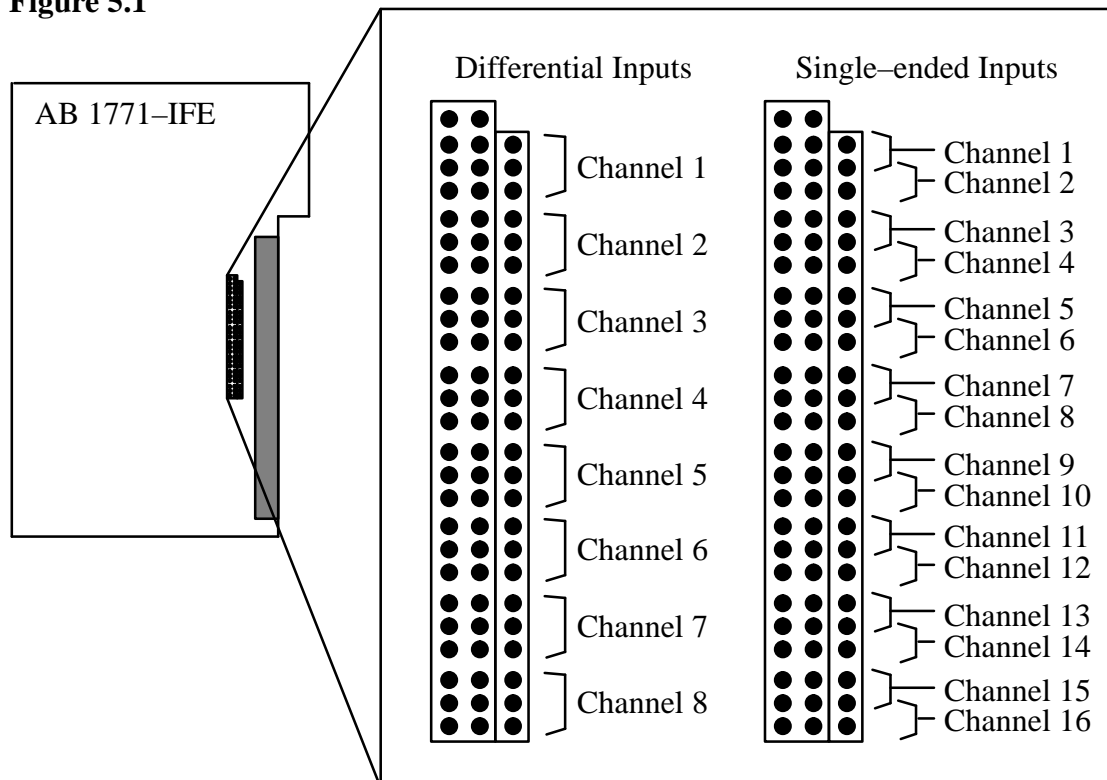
Figure 5.1

AB 1771–IFE

Differential Inputs

Channel 1
Channel 2
Channel 3
Channel 4
Channel 5
Channel 6
Channel 7
Channel 8

Single–ended Inputs

Channel 1
Channel 2
Channel 3
Channel 4
Channel 5
Channel 6
Channel 7
Channel 8
Channel 9
Channel 10
Channel 11
Channel 12
Channel 13
Channel 14
Channel 15
Channel 16